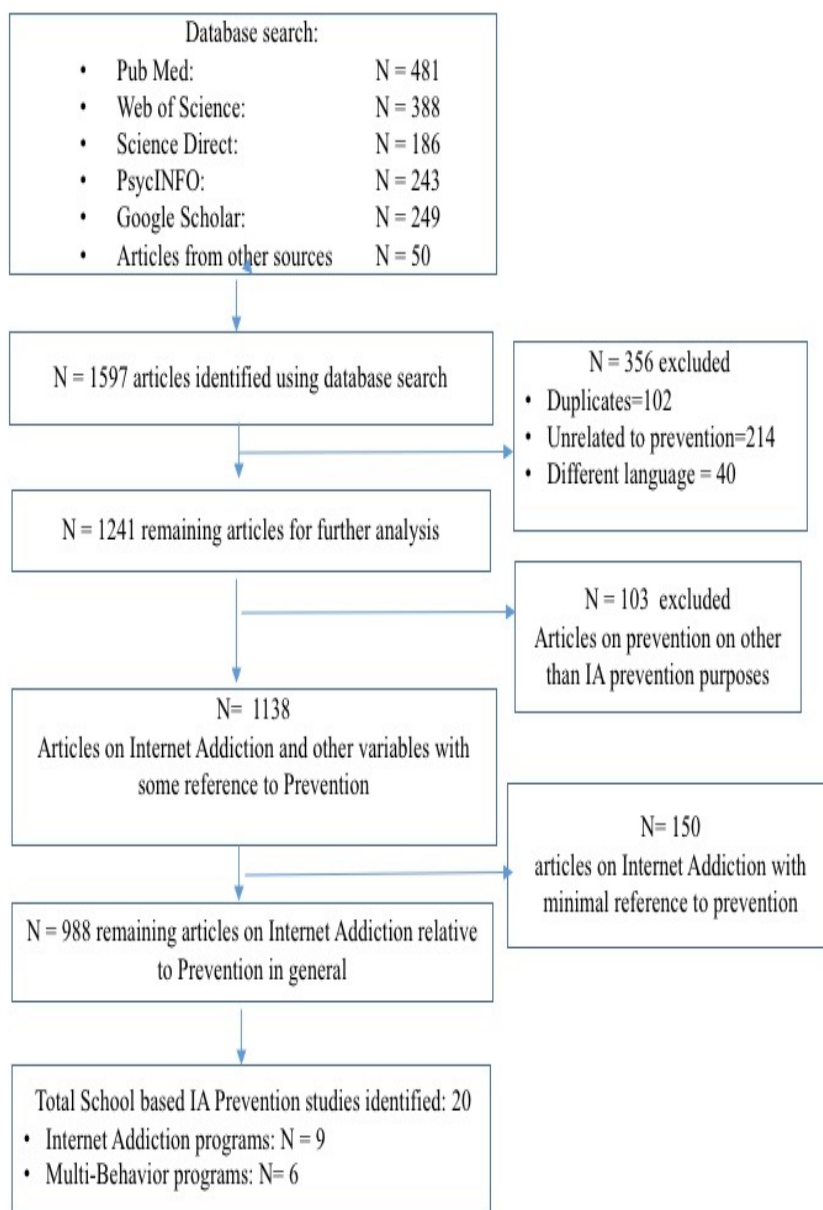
Database search:
- Pub Med: N = 481
- Web of Science: N = 388
- Science Direct: N = 186
- PsycINFO: N = 243
- Google Scholar: N = 249
- Articles from other sources N = 50

N = 1597 articles identified using database search

N = 356 excluded
- Duplicates=102
- Unrelated to prevention=214
- Different language = 40

N = 1241 remaining articles for further analysis

N = 103 excluded
Articles on prevention on other than IA prevention purposes

N= 1138
Articles on Internet Addiction and other variables with some reference to Prevention

N= 150
articles on Internet Addiction with minimal reference to prevention

N = 988 remaining articles on Internet Addiction relative to Prevention in general

Total School based IA Prevention studies identified: 20
- Internet Addiction programs: N = 9
- Multi-Behavior programs: N= 6